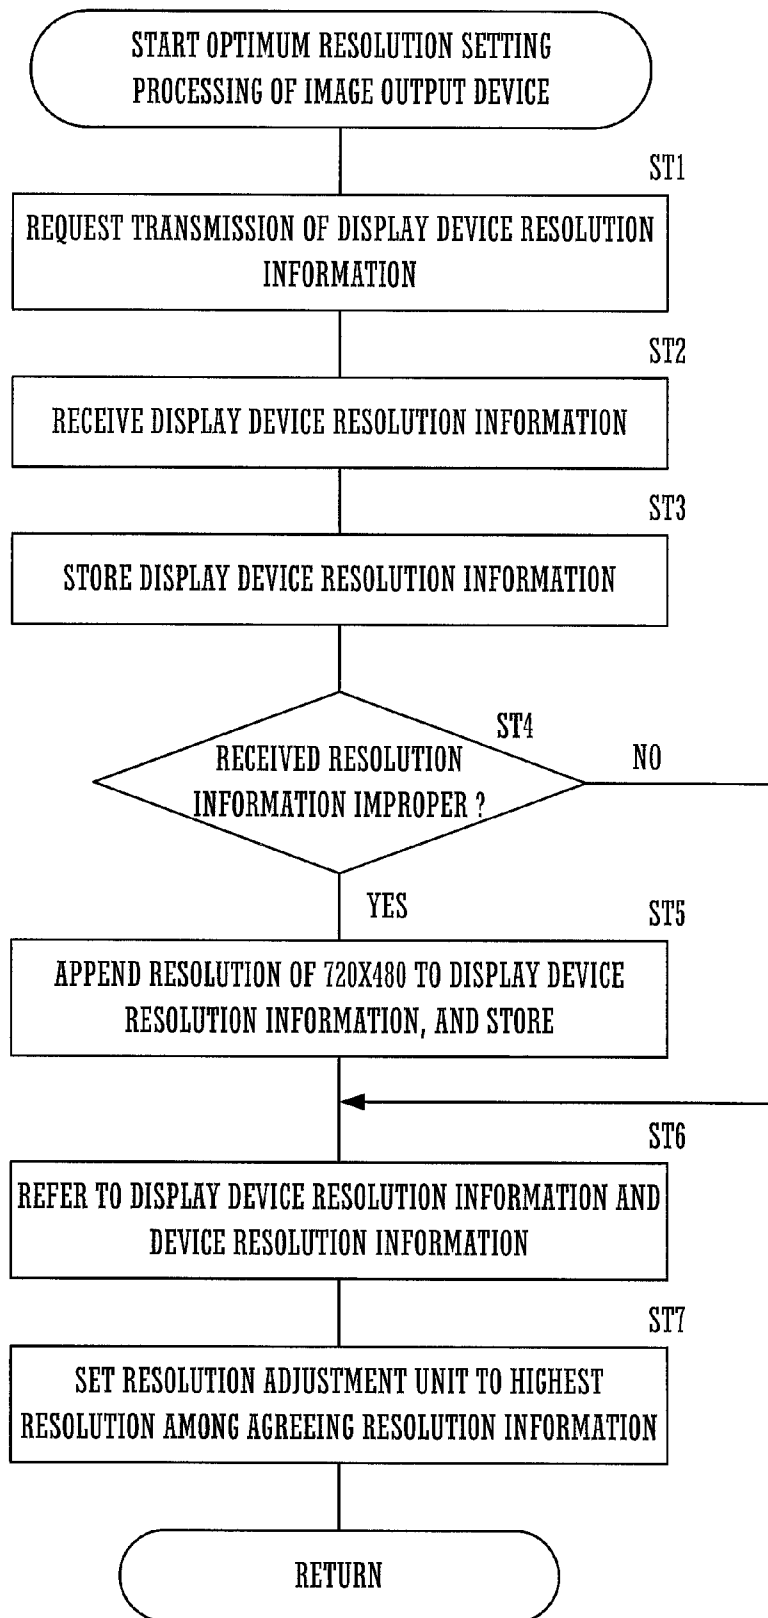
START OPTIMUM RESOLUTION SETTING PROCESSING OF IMAGE OUTPUT DEVICE

ST1

REQUEST TRANSMISSION OF DISPLAY DEVICE RESOLUTION INFORMATION

ST2

RECEIVE DISPLAY DEVICE RESOLUTION INFORMATION

ST3

STORE DISPLAY DEVICE RESOLUTION INFORMATION

ST4

RECEIVED RESOLUTION INFORMATION IMPROPER ?

NO

YES

ST5

APPEND RESOLUTION OF 720X480 TO DISPLAY DEVICE RESOLUTION INFORMATION, AND STORE

ST6

REFER TO DISPLAY DEVICE RESOLUTION INFORMATION AND DEVICE RESOLUTION INFORMATION

ST7

SET RESOLUTION ADJUSTMENT UNIT TO HIGHEST RESOLUTION AMONG AGREEING RESOLUTION INFORMATION

RETURN